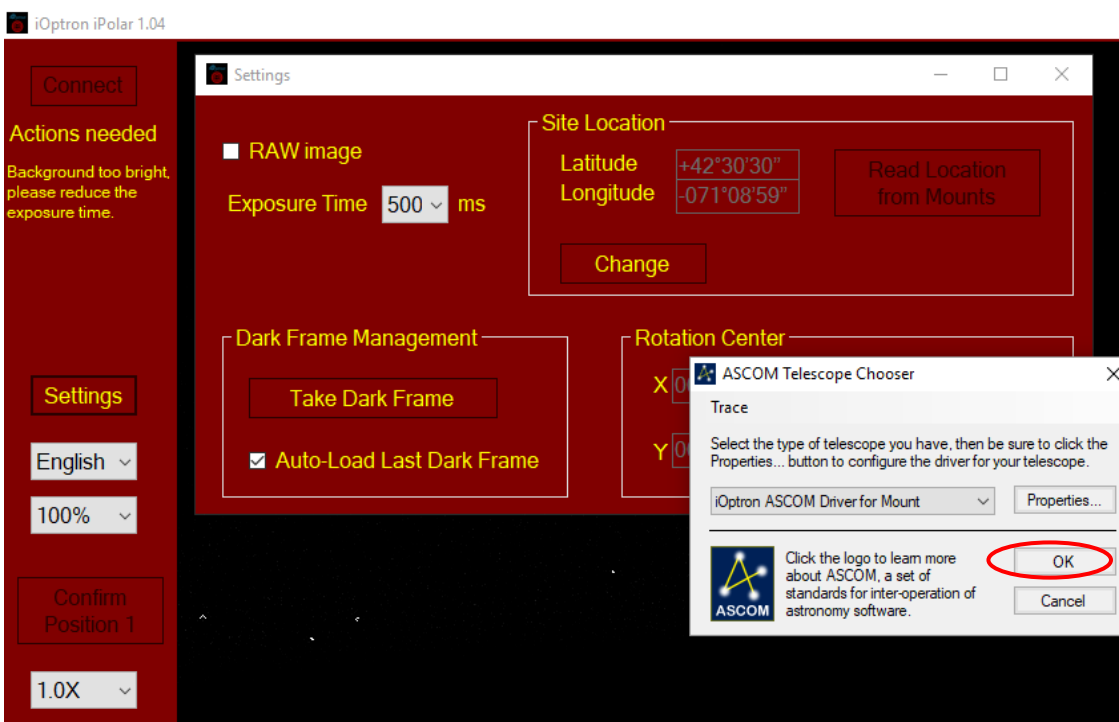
iOptron iPolar 1.04

Connect

Actions needed

Background too bright, please reduce the exposure time.

Settings

English

100%

Confirm Position 1

1.0X

Settings

RAW image

Exposure Time 500 ms

Site Location

Latitude +42°30'30"

Longitude -071°08'59"

Read Location from Mounts

Change

Dark Frame Management

Take Dark Frame

Auto-Load Last Dark Frame

Rotation Center

X 0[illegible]

Y 0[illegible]

ASCOM Telescope Chooser

Trace

Select the type of telescope you have, then be sure to click the Properties... button to configure the driver for your telescope.

iOptron ASCOM Driver for Mount

Properties...

ASCOM

Click the logo to learn more about ASCOM, a set of standards for inter-operation of astronomy software.

OK

Cancel